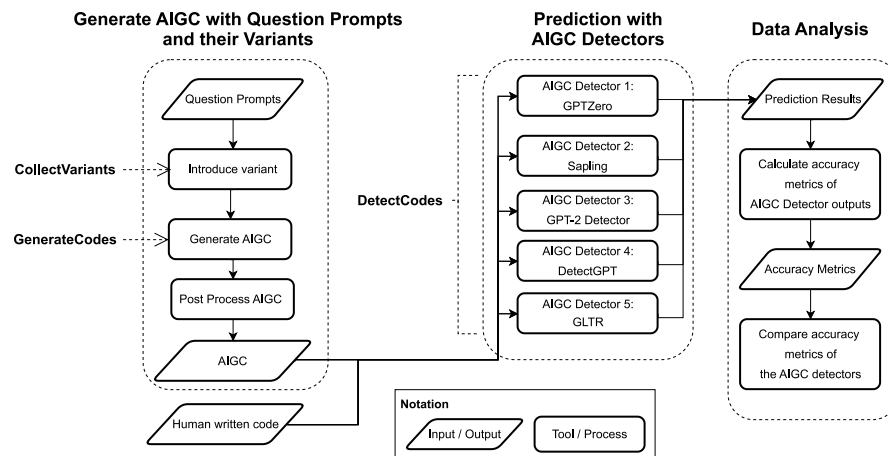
Generate AIGC with Question Prompts and their Variants

Question Prompts

CollectVariants

Introduce variant

GenerateCodes

Generate AIGC

Post Process AIGC

AIGC

Human written code

Prediction with AIGC Detectors

DetectCodes

AIGC Detector 1: GPTZero

AIGC Detector 2: Sapling

AIGC Detector 3: GPT-2 Detector

AIGC Detector 4: DetectGPT

AIGC Detector 5: GLTR

Data Analysis

Prediction Results

Calculate accuracy metrics of AIGC Detector outputs

Accuracy Metrics

Compare accuracy metrics of the AIGC detectors

Notation

Input / Output

Tool / Process